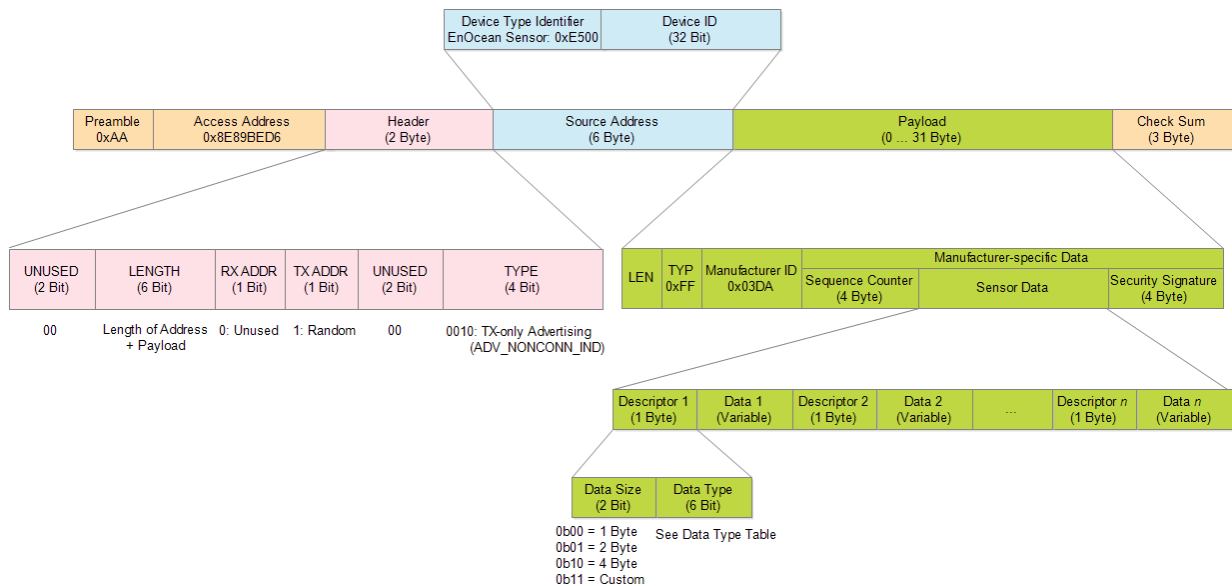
| Device Type Identifier EnOcean Sensor: 0xE500 | Device ID (32 Bit) |
|---|---|

| Preamble 0xAA | Access Address 0x8E89BED6 | Header (2 Byte) | Source Address (6 Byte) | Payload (0 … 31 Byte) | Check Sum (3 Byte) |
|---|---|---|---|---|---|

| UNUSED (2 Bit) | LENGTH (6 Bit) | RX ADDR (1 Bit) | TX ADDR (1 Bit) | UNUSED (2 Bit) | TYPE (4 Bit) |
|---|---|---|---|---|---|
| 00 | Length of Address + Payload | 0: Unused | 1: Random | 00 | 0010: TX-only Advertising (ADV_NONCONN_IND) |

| LEN | TYP 0xFF | Manufacturer ID 0x03DA | Manufacturer-specific Data: Sequence Counter (4 Byte) | Sensor Data | Security Signature (4 Byte) |
|---|---|---|---|---|---|

| Descriptor 1 (1 Byte) | Data 1 (Variable) | Descriptor 2 (1 Byte) | Data 2 (Variable) | ... | Descriptor *n* (1 Byte) | Data *n* (Variable) |
|---|---|---|---|---|---|---|

| Data Size (2 Bit) | Data Type (6 Bit) |
|---|---|
| 0b00 = 1 Byte 0b01 = 2 Byte 0b10 = 4 Byte 0b11 = Custom | See Data Type Table |